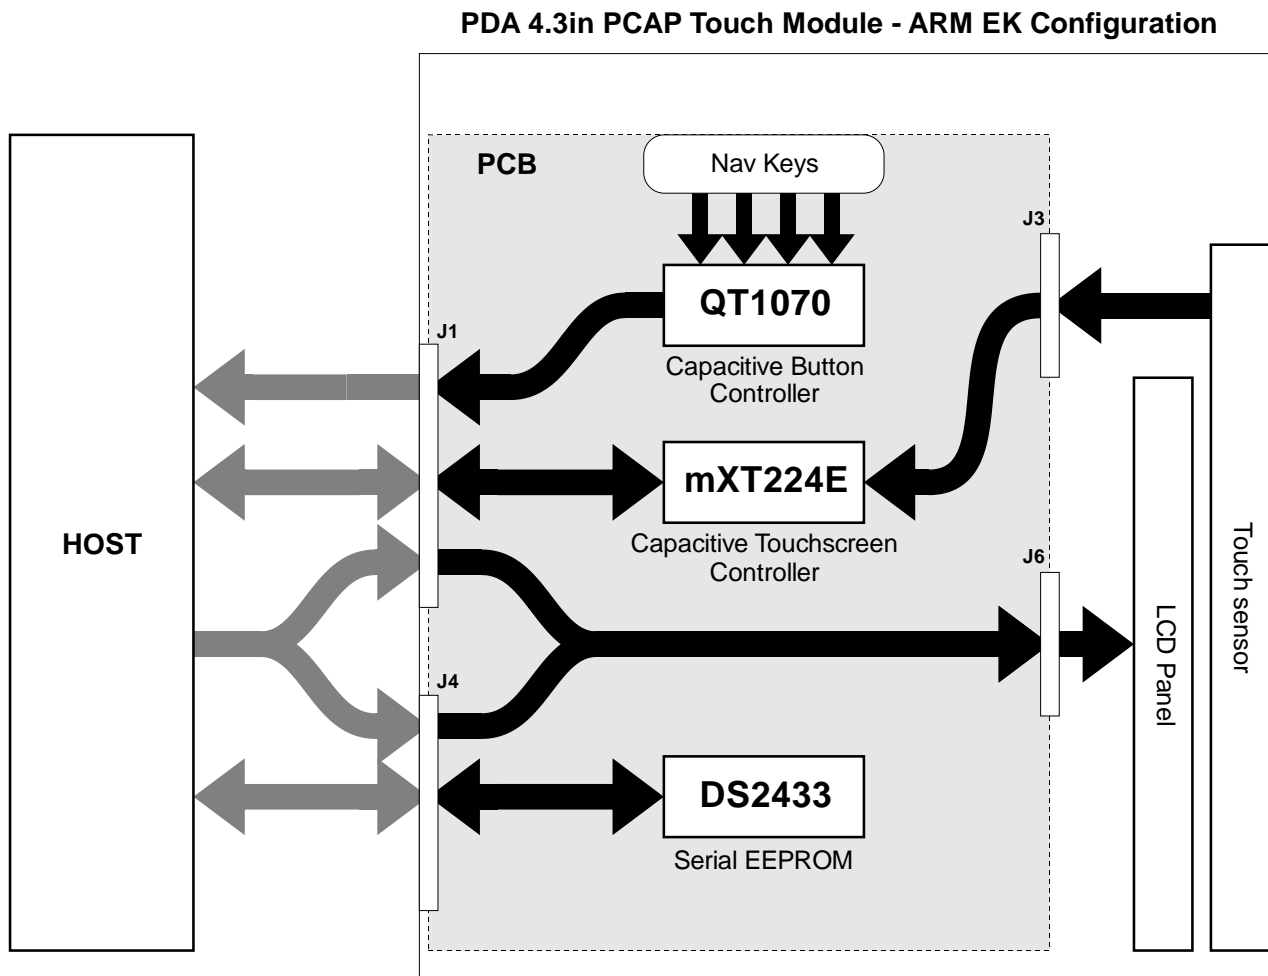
PDA 4.3in PCAP Touch Module - ARM EK Configuration

PCB

Nav Keys

J3

QT1070

Capacitive Button Controller

J1

mXT224E

Capacitive Touchscreen Controller

HOST

J6

LCD Panel

Touch sensor

J4

DS2433

Serial EEPROM